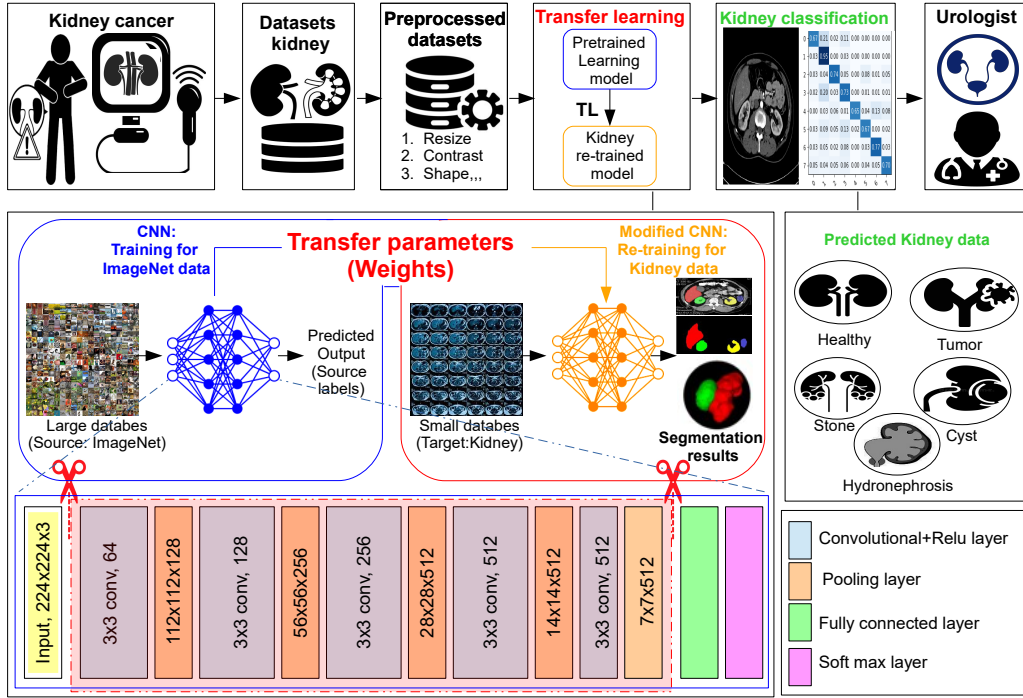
Kidney cancer

Datasets kidney

Preprocessed datasets

1. Resize
2. Contrast
3. Shape,,,

Transfer learning

Pretrained Learning model

TL

Kidney re-trained model

Kidney classification

Urologist

CNN: Training for ImageNet data

Transfer parameters (Weights)

Modified CNN: Re-training for Kidney data

Predicted Output (Source labels)

Large databes (Source: ImageNet)

Small databes (Target:Kidney)

Segmentation results

Predicted Kidney data

Healthy

Tumor

Stone

Cyst

Hydronephrosis

Input, 224x224x3

3x3 conv, 64

112x112x128

3x3 conv, 128

56x56x256

3x3 conv, 256

28x28x512

3x3 conv, 512

14x14x512

3x3 conv, 512

7x7x512

Convolutional+Relu layer

Pooling layer

Fully connected layer

Soft max layer